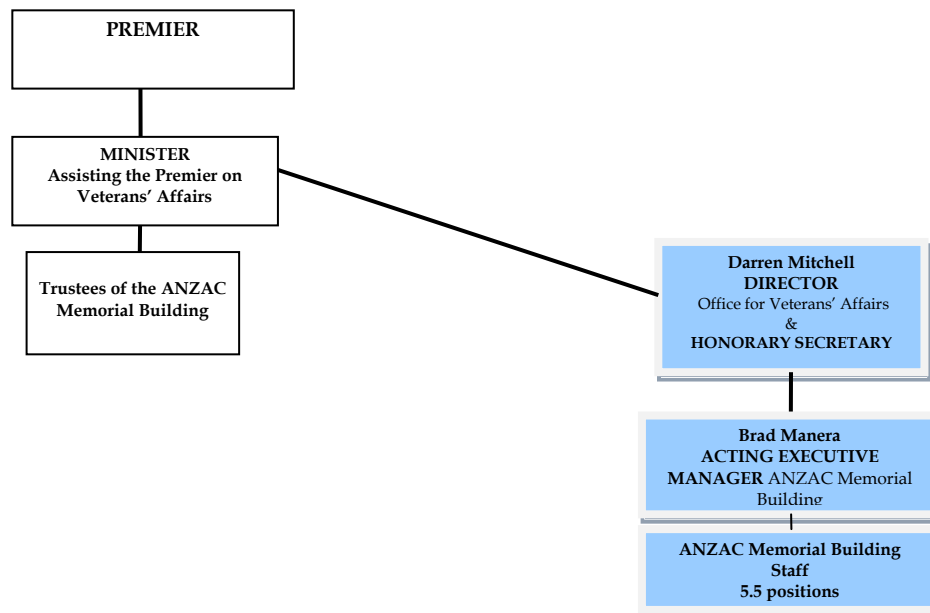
PREMIER

MINISTER
Assisting the Premier on Veterans' Affairs

Trustees of the ANZAC Memorial Building

Darren Mitchell
DIRECTOR
Office for Veterans' Affairs
&
HONORARY SECRETARY

Brad Manera
ACTING EXECUTIVE MANAGER ANZAC Memorial Building

ANZAC Memorial Building Staff
5.5 positions